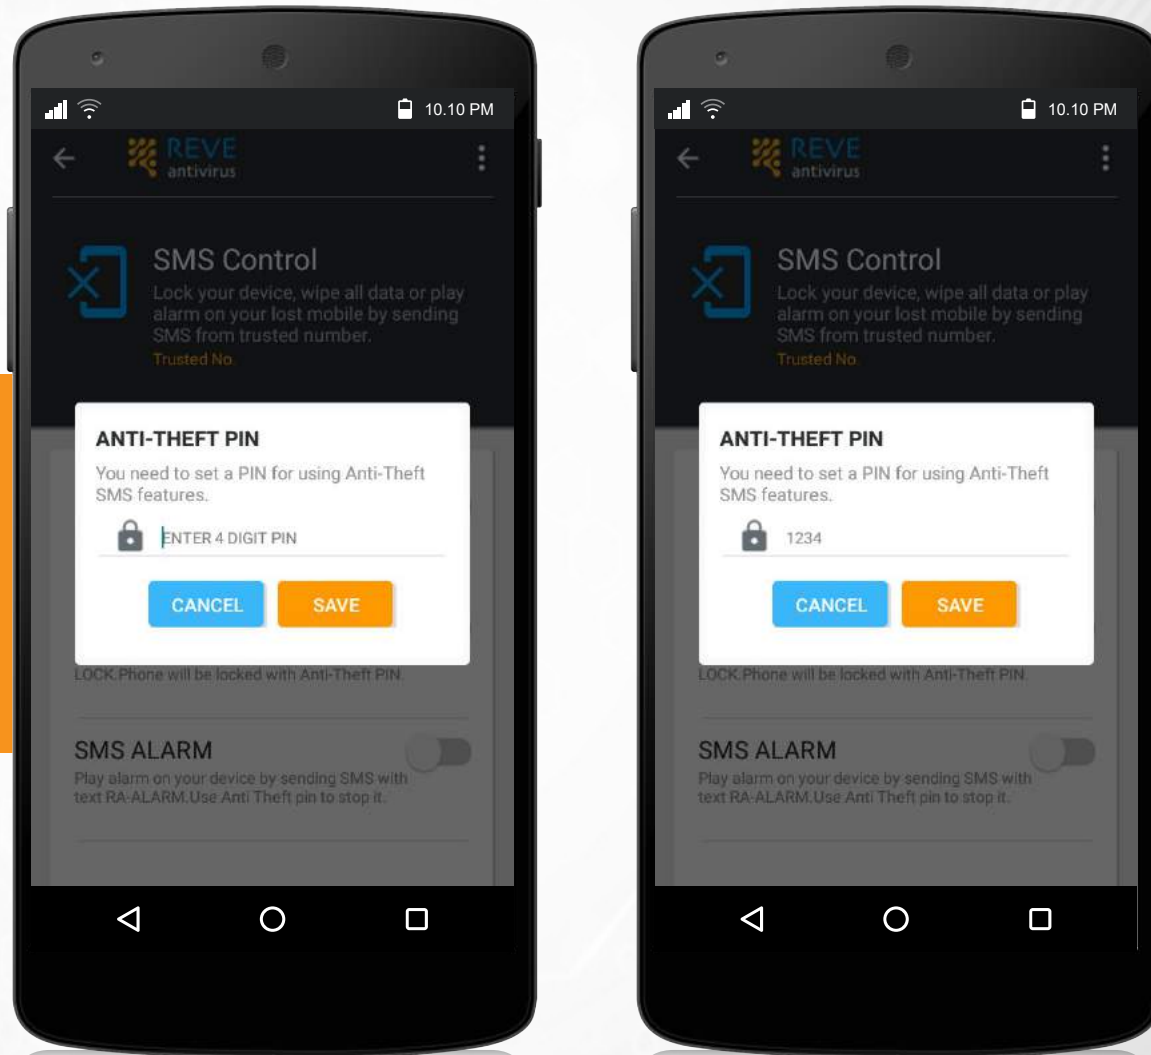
10.10 PM

REVE antivirus

SMS Control

Lock your device, wipe all data or play alarm on your lost mobile by sending SMS from trusted number.

Trusted No.

ANTI-THEFT PIN

You need to set a PIN for using Anti-Theft SMS features.

ENTER 4 DIGIT PIN

CANCEL SAVE

LOCK.Phone will be locked with Anti-Theft PIN.

SMS ALARM

Play alarm on your device by sending SMS with text RA-ALARM.Use Anti Theft pin to stop it.

10.10 PM

REVE antivirus

SMS Control

Lock your device, wipe all data or play alarm on your lost mobile by sending SMS from trusted number.

Trusted No.

ANTI-THEFT PIN

You need to set a PIN for using Anti-Theft SMS features.

1234

CANCEL SAVE

LOCK.Phone will be locked with Anti-Theft PIN.

SMS ALARM

Play alarm on your device by sending SMS with text RA-ALARM.Use Anti Theft pin to stop it.